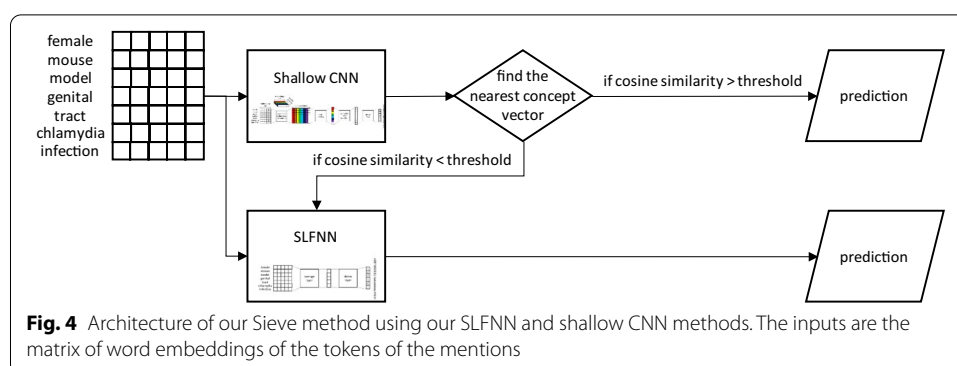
female
mouse
model
genital
tract
chlamydia
infection

Shallow CNN

find the nearest concept vector

if cosine similarity > threshold

prediction

if cosine similarity < threshold

SLFNN

prediction

**Fig. 4** Architecture of our Sieve method using our SLFNN and shallow CNN methods. The inputs are the matrix of word embeddings of the tokens of the mentions